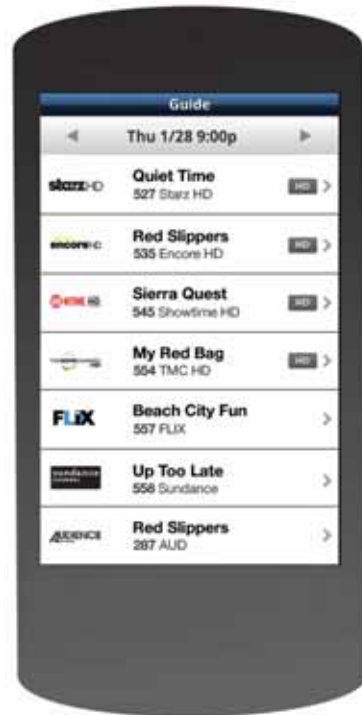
Guide

◄ Thu 1/28 9:00p ►

starzHD
Quiet Time
527 Starz HD
HD >

encoreHD
Red Slippers
535 Encore HD
HD >

SHOWTIME HD
Sierra Quest
545 Showtime HD
HD >

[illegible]
My Red Bag
554 TMC HD
HD >

FLIX
Beach City Fun
557 FLIX
>

sundance
Up Too Late
558 Sundance
>

AUDIENCE
Red Slippers
287 AUD
>